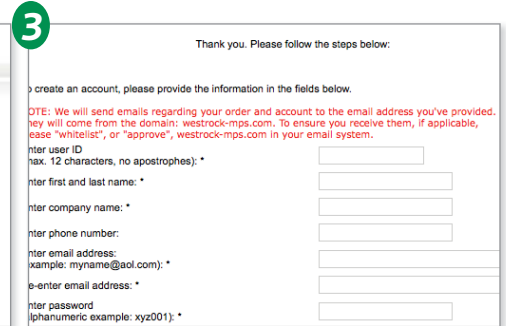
3

Thank you. Please follow the steps below:

o create an account, please provide the information in the fields below.

OTE: We will send emails regarding your order and account to the email address you've provided. hey will come from the domain: westrock-mps.com. To ensure you receive them, if applicable, ease "whitelist", or "approve", westrock-mps.com in your email system.

nter user ID
nax. 12 characters, no apostrophes): *

nter first and last name: *

nter company name: *

nter phone number:

nter email address:
xample: myname@aol.com): *

e-enter email address: *

nter password
lphanumeric example: xyz001): *